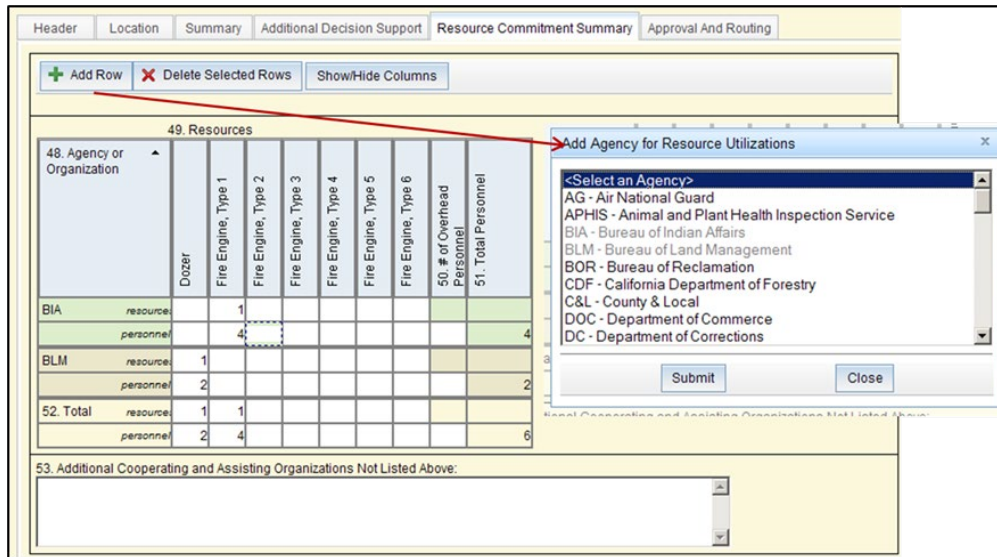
Header | Location | Summary | Additional Decision Support | Resource Commitment Summary | Approval And Routing

Add Row | Delete Selected Rows | Show/Hide Columns

49. Resources

| 48. Agency or Organization | | Dozer | Fire Engine, Type 1 | Fire Engine, Type 2 | Fire Engine, Type 3 | Fire Engine, Type 4 | Fire Engine, Type 5 | Fire Engine, Type 6 | 50. # of Overhead Personnel | 51. Total Personnel |
|---|---|---|---|---|---|---|---|---|---|---|
| BIA | resource | | 1 | | | | | | | |
| | personnel | | 4 | | | | | | | 4 |
| BLM | resource | 1 | | | | | | | | |
| | personnel | 2 | | | | | | | | 2 |
| 52. Total | resource | 1 | 1 | | | | | | | |
| | personnel | 2 | 4 | | | | | | | 6 |

53. Additional Cooperating and Assisting Organizations Not Listed Above:

Add Agency for Resource Utilizations
x
<Select an Agency>
AG - Air National Guard
APHIS - Animal and Plant Health Inspection Service
BIA - Bureau of Indian Affairs
BLM - Bureau of Land Management
BOR - Bureau of Reclamation
CDF - California Department of Forestry
C&L - County & Local
DOC - Department of Commerce
DC - Department of Corrections

Submit
Close